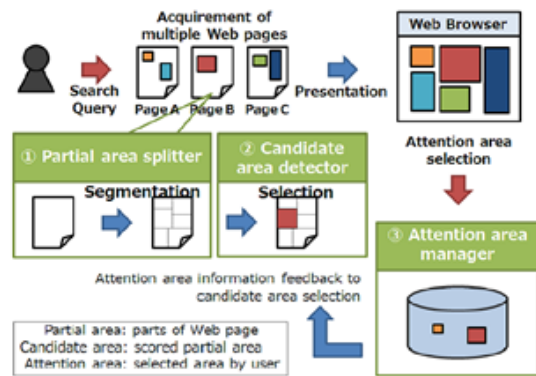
Acquirement of multiple Web pages

Web Browser

Search Query

Page A

Page B

Page C

Presentation

① Partial area splitter

② Candidate area detector

Attention area selection

Segmentation

Selection

③ Attention area manager

Attention area information feedback to candidate area selection

Partial area: parts of Web page
Candidate area: scored partial area
Attention area: selected area by user